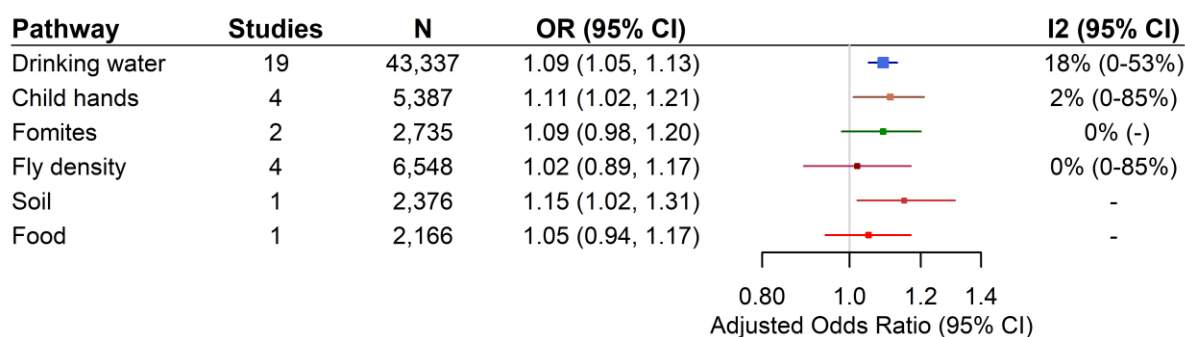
| Pathway | Studies | N | OR (95% CI) | I2 (95% CI) |
|---|---|---|---|---|
| Drinking water | 19 | 43,337 | 1.09 (1.05, 1.13) | 18% (0-53%) |
| Child hands | 4 | 5,387 | 1.11 (1.02, 1.21) | 2% (0-85%) |
| Fomites | 2 | 2,735 | 1.09 (0.98, 1.20) | 0% (-) |
| Fly density | 4 | 6,548 | 1.02 (0.89, 1.17) | 0% (0-85%) |
| Soil | 1 | 2,376 | 1.15 (1.02, 1.31) | - |
| Food | 1 | 2,166 | 1.05 (0.94, 1.17) | - |

0.80 1.0 1.2 1.4
Adjusted Odds Ratio (95% CI)